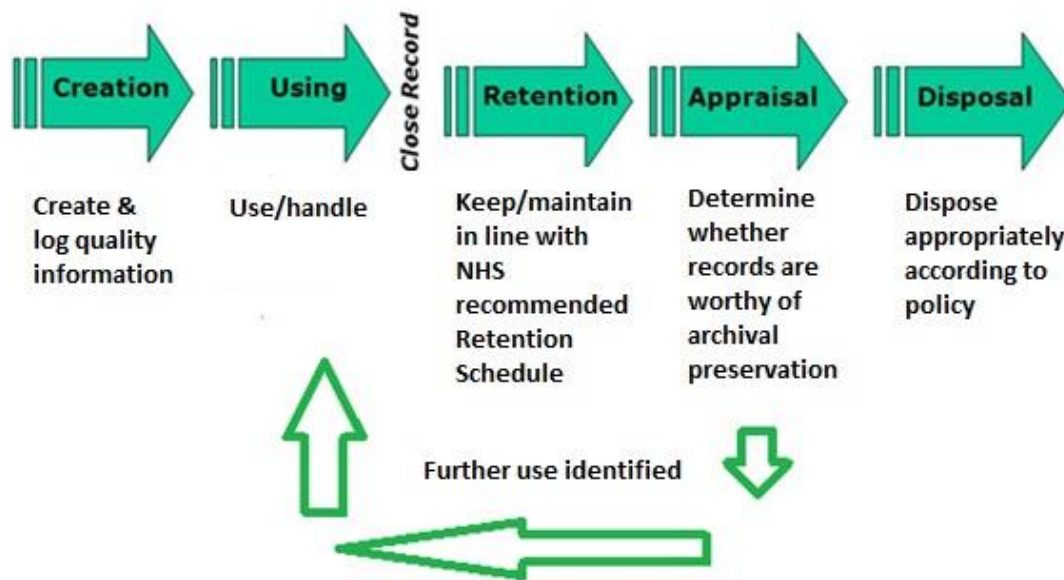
Creation

Using

Close Record

Retention

Appraisal

Disposal

Create & log quality information

Use/handle

Keep/maintain in line with NHS recommended Retention Schedule

Determine whether records are worthy of archival preservation

Dispose appropriately according to policy

Further use identified